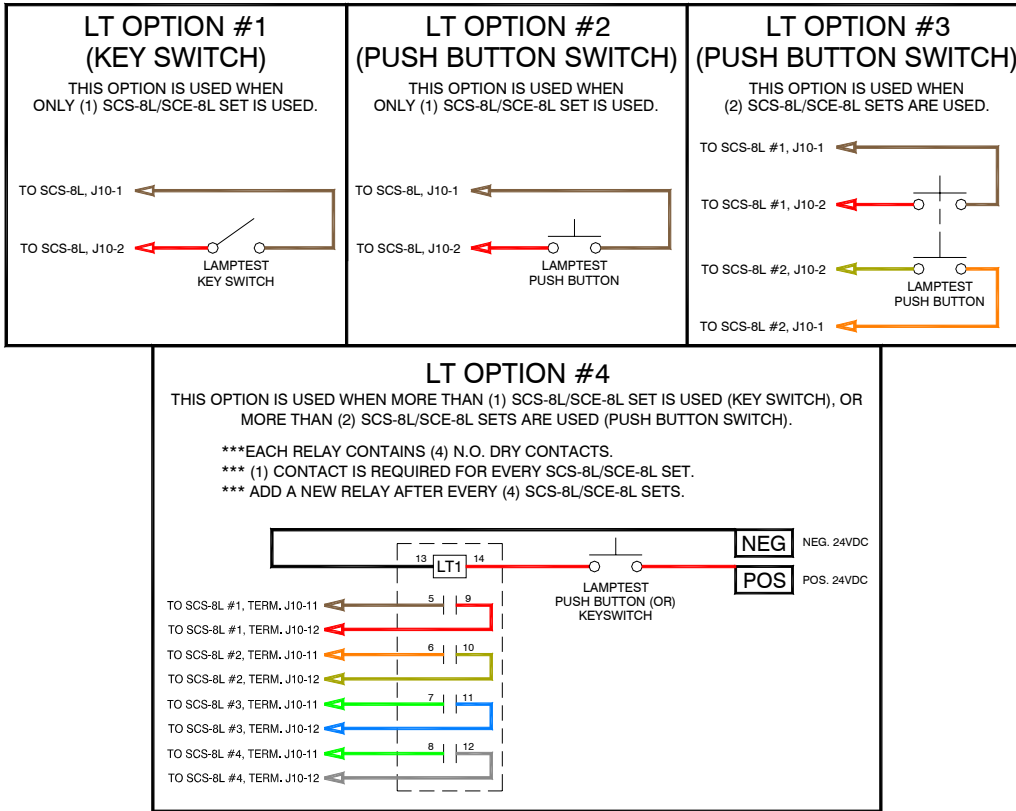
LT OPTION #1
(KEY SWITCH)
THIS OPTION IS USED WHEN ONLY (1) SCS-8L/SCE-8L SET IS USED.

TO SCS-8L, J10-1
TO SCS-8L, J10-2
LAMPTEST
KEY SWITCH

LT OPTION #2
(PUSH BUTTON SWITCH)
THIS OPTION IS USED WHEN ONLY (1) SCS-8L/SCE-8L SET IS USED.

TO SCS-8L, J10-1
TO SCS-8L, J10-2
LAMPTEST
PUSH BUTTON

LT OPTION #3
(PUSH BUTTON SWITCH)
THIS OPTION IS USED WHEN (2) SCS-8L/SCE-8L SETS ARE USED.

TO SCS-8L #1, J10-1
TO SCS-8L #1, J10-2
TO SCS-8L #2, J10-2
LAMPTEST
PUSH BUTTON
TO SCS-8L #2, J10-1

LT OPTION #4
THIS OPTION IS USED WHEN MORE THAN (1) SCS-8L/SCE-8L SET IS USED (KEY SWITCH), OR MORE THAN (2) SCS-8L/SCE-8L SETS ARE USED (PUSH BUTTON SWITCH).

***EACH RELAY CONTAINS (4) N.O. DRY CONTACTS.
*** (1) CONTACT IS REQUIRED FOR EVERY SCS-8L/SCE-8L SET.
*** ADD A NEW RELAY AFTER EVERY (4) SCS-8L/SCE-8L SETS.

NEG NEG. 24VDC
13 LT1 14
POS POS. 24VDC
LAMPTEST
PUSH BUTTON (OR)
KEYSWITCH

5 9
TO SCS-8L #1, TERM. J10-11
TO SCS-8L #1, TERM. J10-12
6 10
TO SCS-8L #2, TERM. J10-11
TO SCS-8L #2, TERM. J10-12
7 11
TO SCS-8L #3, TERM. J10-11
TO SCS-8L #3, TERM. J10-12
8 12
TO SCS-8L #4, TERM. J10-11
TO SCS-8L #4, TERM. J10-12